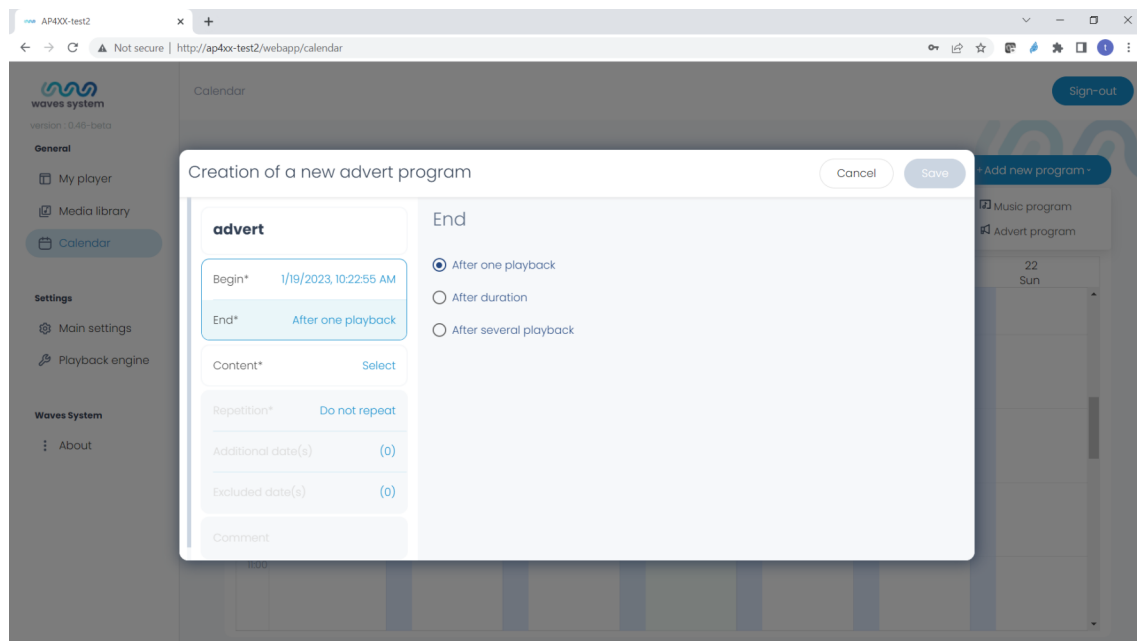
AP4XX-test2
Not secure | http://ap4xx-test2/webapp/calendar

waves system
version : 0.46-beta
General
My player
Media library
Calendar
Settings
Main settings
Playback engine
Waves System
About

Calendar
Sign-out
+ Add new program -
Music program
Advert program
22
Sun
11:00

Creation of a new advert program
Cancel
Save

advert
Begin* 1/19/2023, 10:22:55 AM
End* After one playback
Content* Select
Repetition* Do not repeat
Additional date(s) (0)
Excluded date(s) (0)
Comment

End
After one playback
After duration
After several playback